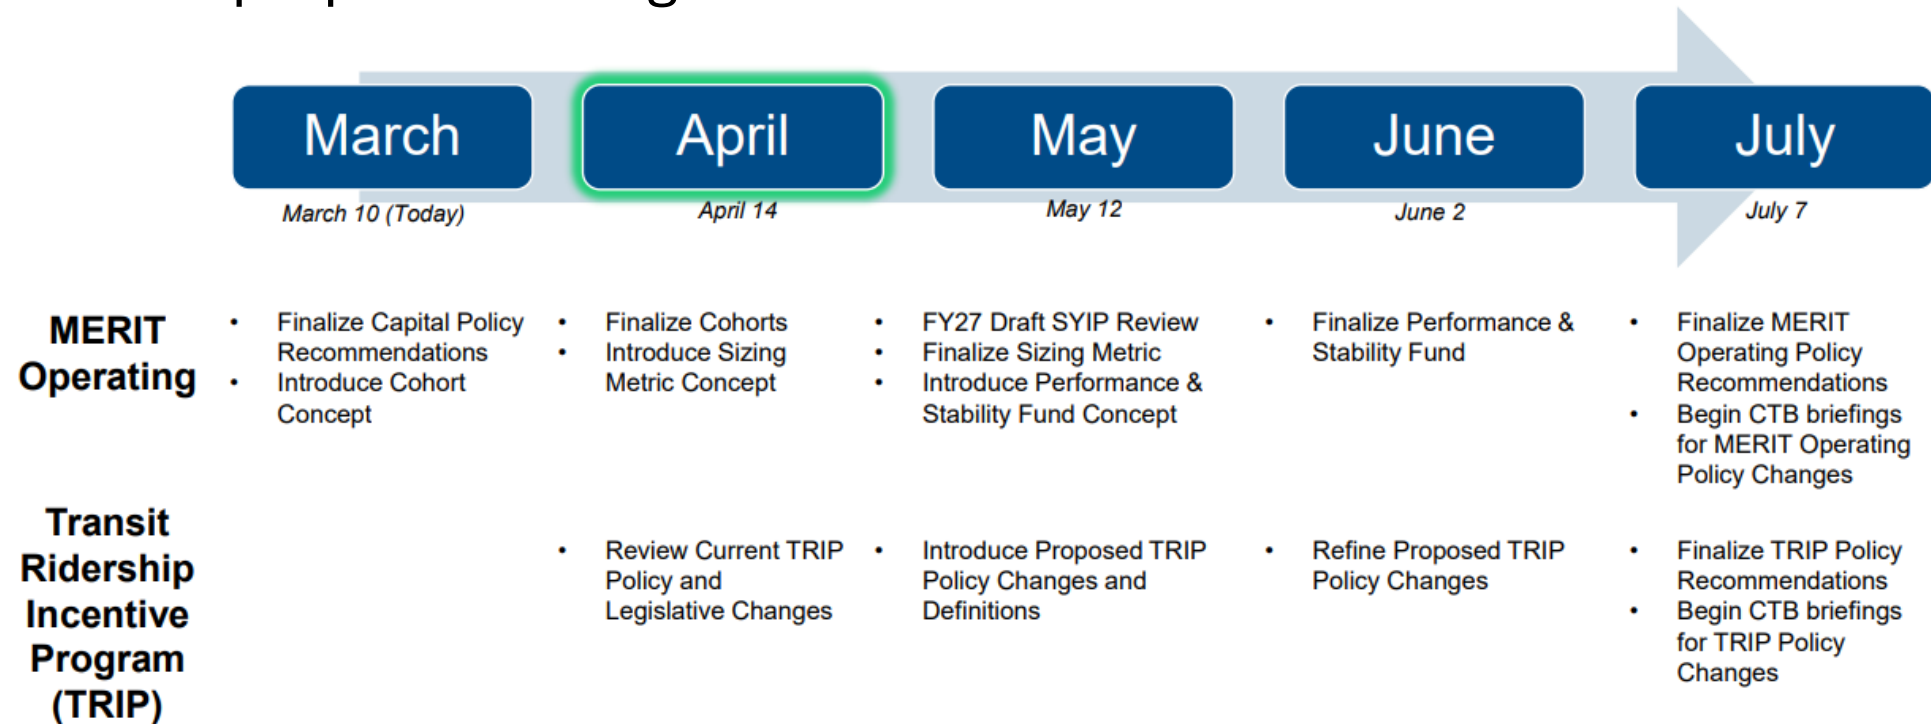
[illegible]

| | March | April | May | June | July |
|---|---|---|---|---|---|
| | March 10 (Today) | April 14 | May 12 | June 2 | July 7 |
| **MERIT Operating** | • Finalize Capital Policy Recommendations<br>• Introduce Cohort Concept | • Finalize Cohorts<br>• Introduce Sizing Metric Concept | • FY27 Draft SYIP Review<br>• Finalize Sizing Metric<br>• Introduce Performance & Stability Fund Concept | • Finalize Performance & Stability Fund | • Finalize MERIT Operating Policy Recommendations<br>• Begin CTB briefings for MERIT Operating Policy Changes |
| **Transit Ridership Incentive Program (TRIP)** | | • Review Current TRIP Policy and Legislative Changes | • Introduce Proposed TRIP Policy Changes and Definitions | • Refine Proposed TRIP Policy Changes | • Finalize TRIP Policy Recommendations<br>• Begin CTB briefings for TRIP Policy Changes |